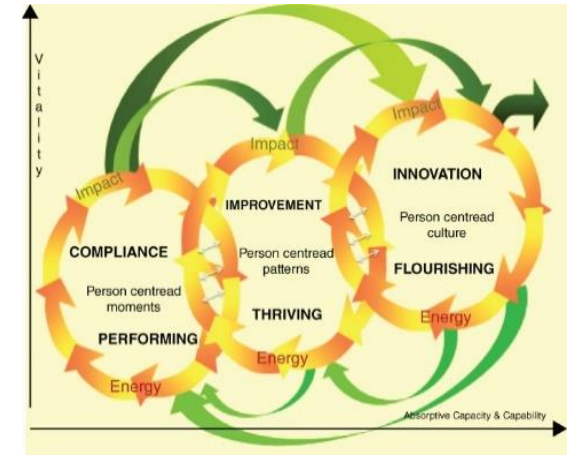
Vitality

Impact
COMPLIANCE
Person centread moments
PERFORMING
Energy

Impact
IMPROVEMENT
Person centread patterns
THRIVING
Energy

Impact
INNOVATION
Person centread culture
FLOURISHING
Energy

Absorptive Capacity & Capability